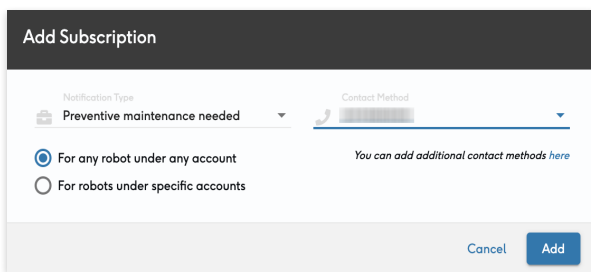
Add Subscription

Notification Type
Preventive maintenance needed

Contact Method
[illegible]

For any robot under any account

For robots under specific accounts

You can add additional contact methods here

Cancel

Add